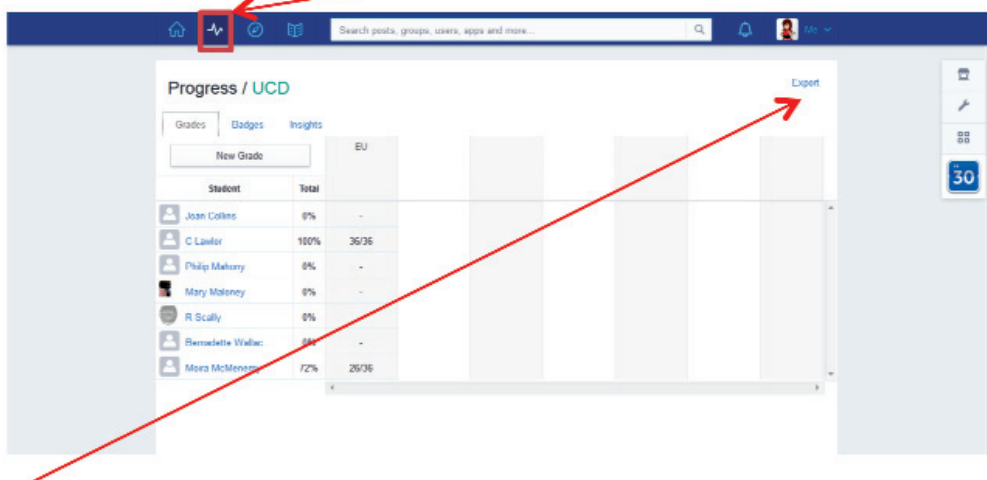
Search posts, groups, users, apps and more...

Me

Progress / UCD

Export

Grades Badges Insights

New Grade

| Student | Total | EU |
|---|---|---|
| Joan Collins | 0% | - |
| C Lawlor | 100% | 36/36 |
| Philip Mahony | 0% | - |
| Mary Maloney | 0% | - |
| R Scally | 0% | |
| Bernadette Wallac | 0% | - |
| Moira McMenegn | 72% | 26/36 |

30